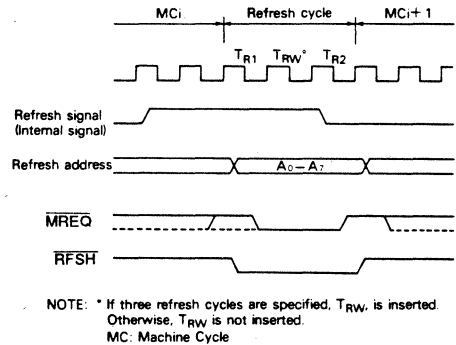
MCi Refresh cycle MCi+ 1

$T_{R1}$ $T_{RW}$* $T_{R2}$

Refresh signal (Internal signal)

Refresh address

$A_0 - A_7$

$\overline{MREQ}$

$\overline{RFSH}$

NOTE: * If three refresh cycles are specified, $T_{RW}$, is inserted. Otherwise, $T_{RW}$ is not inserted.
MC: Machine Cycle